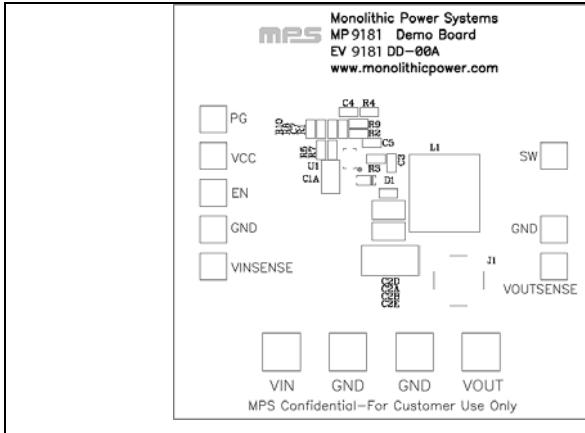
MPS Monolithic Power Systems
MP9181 Demo Board
EV 9181 DD-00A
www.monolithicpower.com

PG
VCC
EN
GND
VINSENSE

C4 R4
R9
R2
C5
R5
U1
C1A
R3
D1
C3
L1

SW
GND
J1
VOUTSENSE

C2D
C2A
C2B
C2E

VIN GND GND VOUT
MPS Confidential-For Customer Use Only